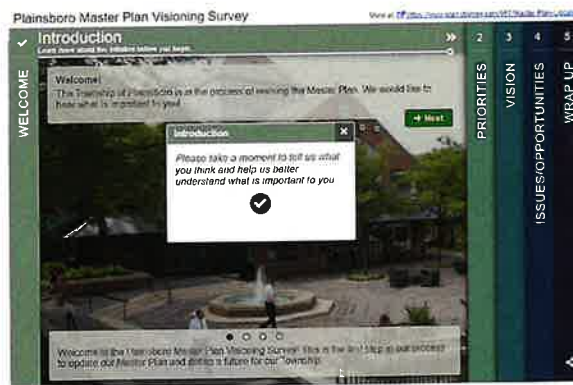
Plainsboro Master Plan Visioning Survey

More at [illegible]

Introduction

Learn more about the initiative before you begin.

WELCOME

Welcome!

The Township of Plainsboro is in the process of revising the Master Plan. We would like to hear what is important to you.

→ Next

Introduction

Please take a moment to tell us what you think and help us better understand what is important to you

2 PRIORITIES

3 VISION

4 ISSUES/OPPORTUNITIES

5 WRAP UP

Welcome to the Plainsboro Master Plan Visioning Survey. This is the first step in our process to update our Master Plan and define a future for our Township.